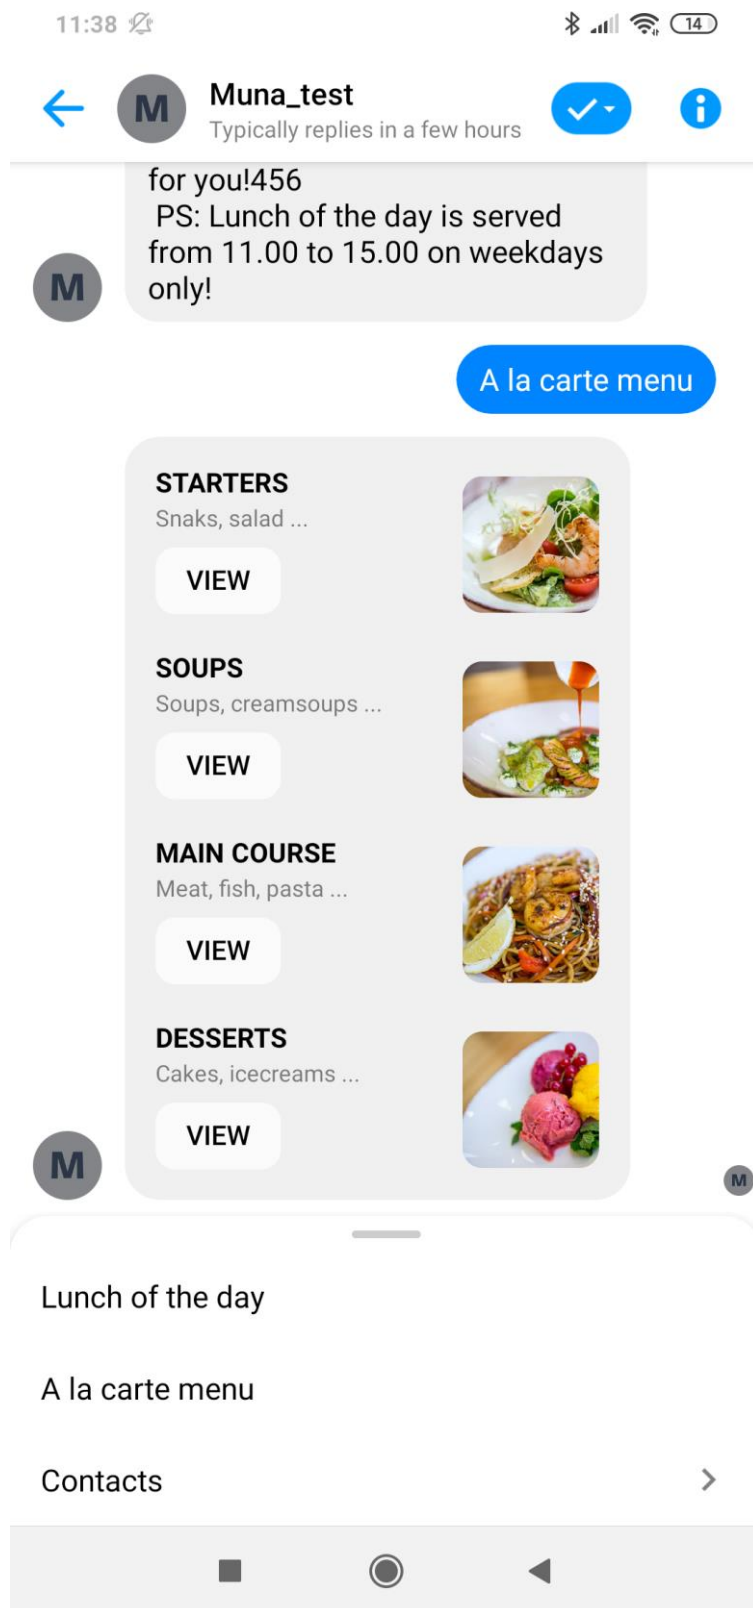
11:38

14

M

Muna_test
Typically replies in a few hours

for you!456
PS: Lunch of the day is served from 11.00 to 15.00 on weekdays only!

M

A la carte menu

STARTERS
Snaks, salad ...
VIEW

SOUPS
Soups, creamsoups ...
VIEW

MAIN COURSE
Meat, fish, pasta ...
VIEW

DESSERTS
Cakes, icecreams ...
VIEW

M

M

Lunch of the day

A la carte menu

Contacts